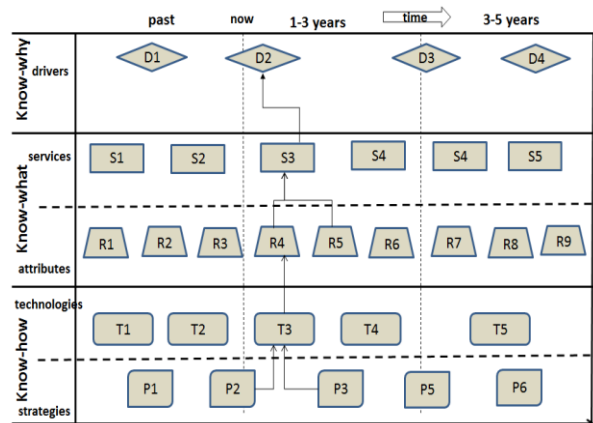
past
now
1-3 years
time
3-5 years

Know-why
drivers
D1
D2
D3
D4

Know-what
services
S1
S2
S3
S4
S4
S5

attributes
R1
R2
R3
R4
R5
R6
R7
R8
R9

Know-how
technologies
T1
T2
T3
T4
T5

strategies
P1
P2
P3
P5
P6